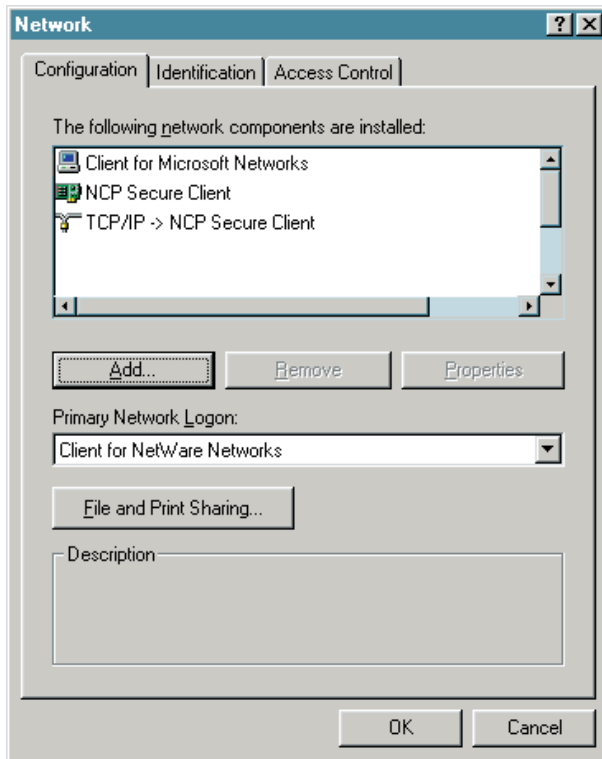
Network

?

X

Configuration

Identification

Access Control

The following network components are installed:

Client for Microsoft Networks

NCP Secure Client

TCP/IP -> NCP Secure Client

Add...

Remove

Properties

Primary Network Logon:

Client for NetWare Networks

File and Print Sharing...

Description

OK

Cancel